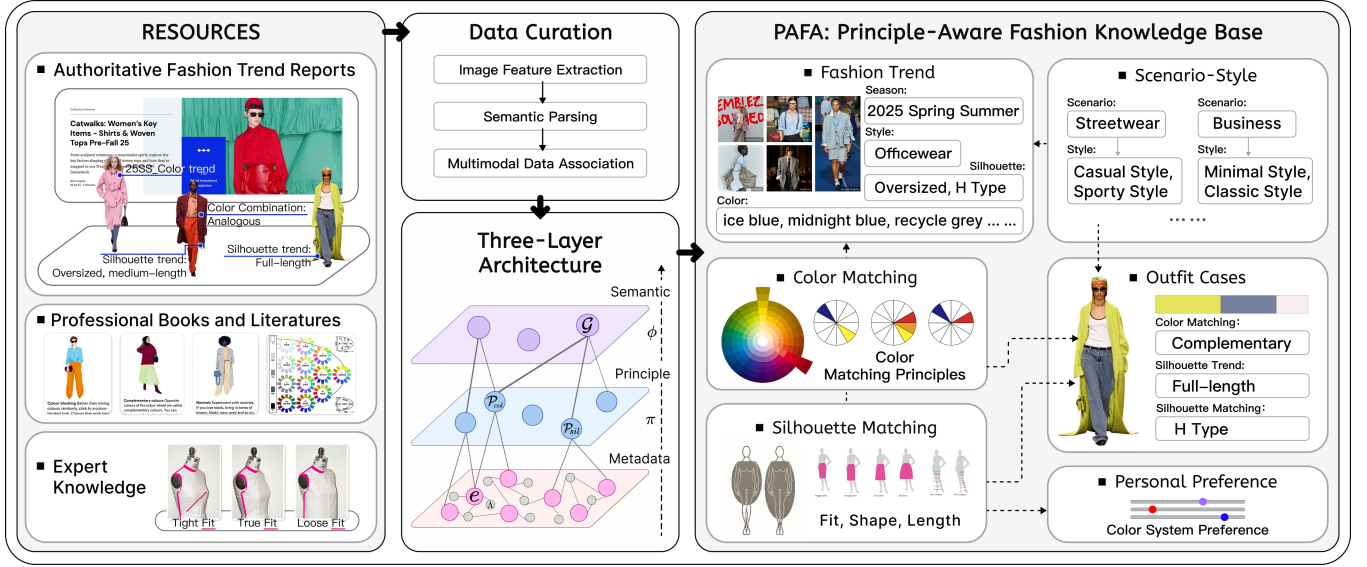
RESOURCES

Authoritative Fashion Trend Reports

Collection Review

Catwalks: Women's Key Items – Shirts & Woven Tops Pre-Fall 25

25SS_Color trend

Color Combination: Analogous

Silhouette trend: Oversized, medium-length

Silhouette trend: Full-length

Professional Books and Literatures

Colour blocking

Complementary colours

Neutrals

Expert Knowledge

Tight Fit

True Fit

Loose Fit

Data Curation

Image Feature Extraction

Semantic Parsing

Multimodal Data Association

Three-Layer Architecture

Semantic

$\phi$

Principle

$\pi$

Metadata

$\mathcal{G}$

$\mathcal{P}_{col}$

$\mathcal{P}_{sil}$

$e$

PAFA: Principle-Aware Fashion Knowledge Base

Fashion Trend

Season:
2025 Spring Summer

Style:
Officewear

Silhouette:
Oversized, H Type

Color:
ice blue, midnight blue, recycle grey ... ...

Scenario-Style

Scenario:
Streetwear

Style:
Casual Style, Sporty Style

Scenario:
Business

Style:
Minimal Style, Classic Style

......

Color Matching

Color Matching Principles

Outfit Cases

Color Matching:
Complementary

Silhouette Trend:
Full-length

Silhouette Matching:
H Type

Silhouette Matching

Fit, Shape, Length

Personal Preference

Color System Preference